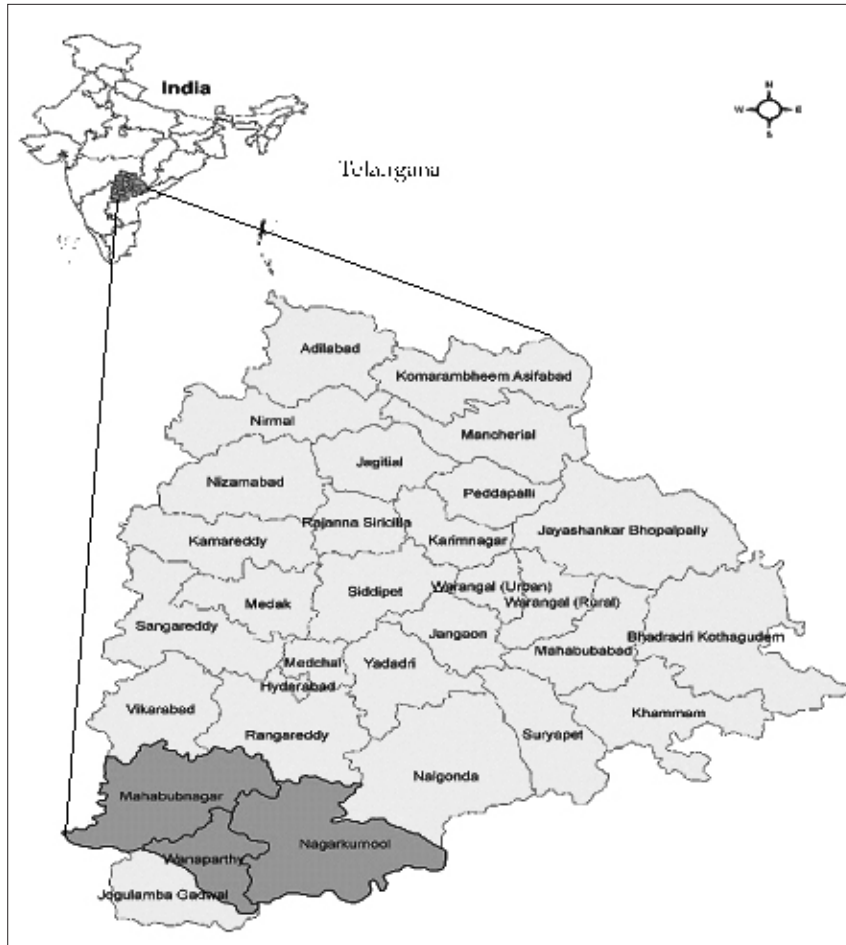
India

N
W E
S

Telangana

Adilabad
Komarambheem Asifabad
Nirmal
Mancherial
Jagitial
Nizamabad
Peddapalli
Rajanna Siricilla
Kamareddy
Karimnagar
Jayashankar Bhopalpally
Siddipet
Warangal (Urban)
Medak
Warangal (Rural)
Sangareddy
Jangaon
Bhadradri Kothagudem
Mahabubabad
Medchal
Yadadri
Hyderabad
Vikarabad
Khammam
Rangareddy
Suryapet
Nalgonda
Mahabubnagar
Nagarkurnool
Wanaparthy
Jogulamba Gadwal